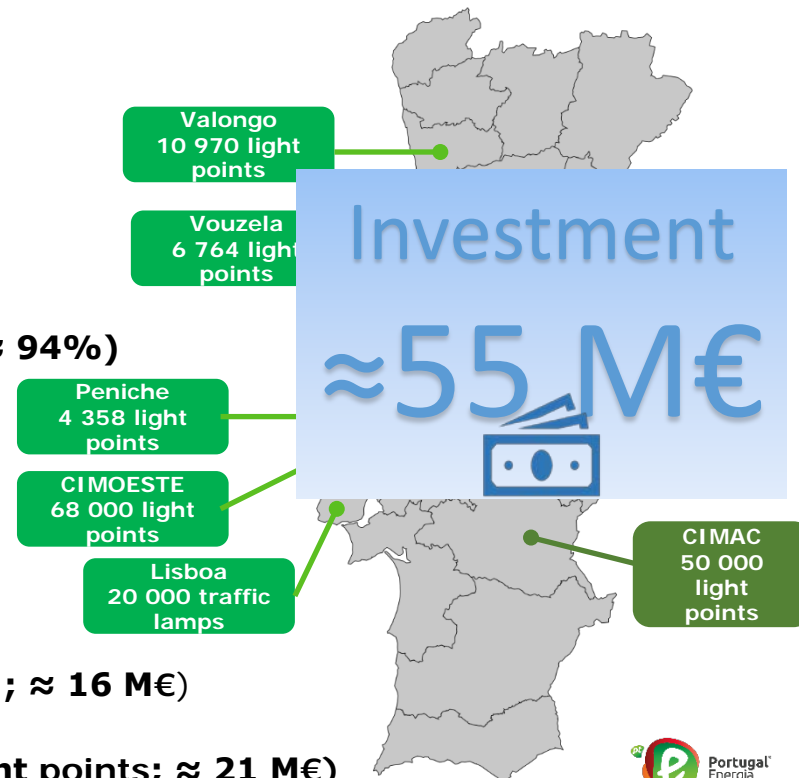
Valongo
10 970 light points

Vouzela
6 764 light points

Investment

≈55 M€

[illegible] 94%)

Peniche
4 358 light points

CIMOESTE
68 000 light points

Lisboa
20 000 traffic lamps

CIMAC
50 000 light points

; ≈ 16 M€)

nt points; ≈ 21 M€)

Portugal Energia